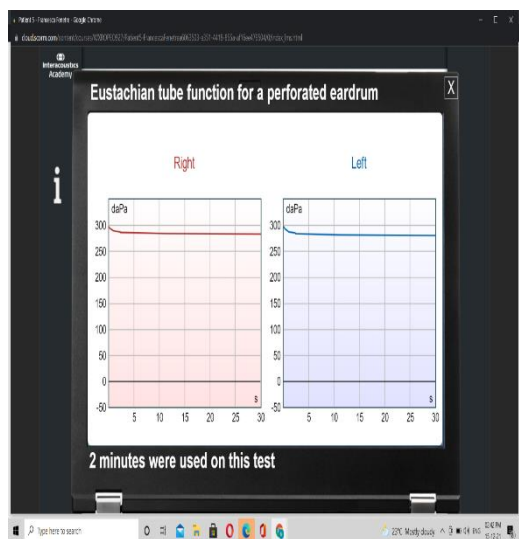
Patient 5 - Francisca Ferreira - Google Chrome
cloudscorm.com/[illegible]
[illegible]

Interacoustics Academy

Eustachian tube function for a perforated eardrum

X

i

Right

Left

daPa
300
250
200
150
100
50
0
-50
5 10 15 20 25 30
s

daPa
300
250
200
150
100
50
0
-50
5 10 15 20 25 30
s

2 minutes were used on this test

Type here to search

22°C Mostly cloudy

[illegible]